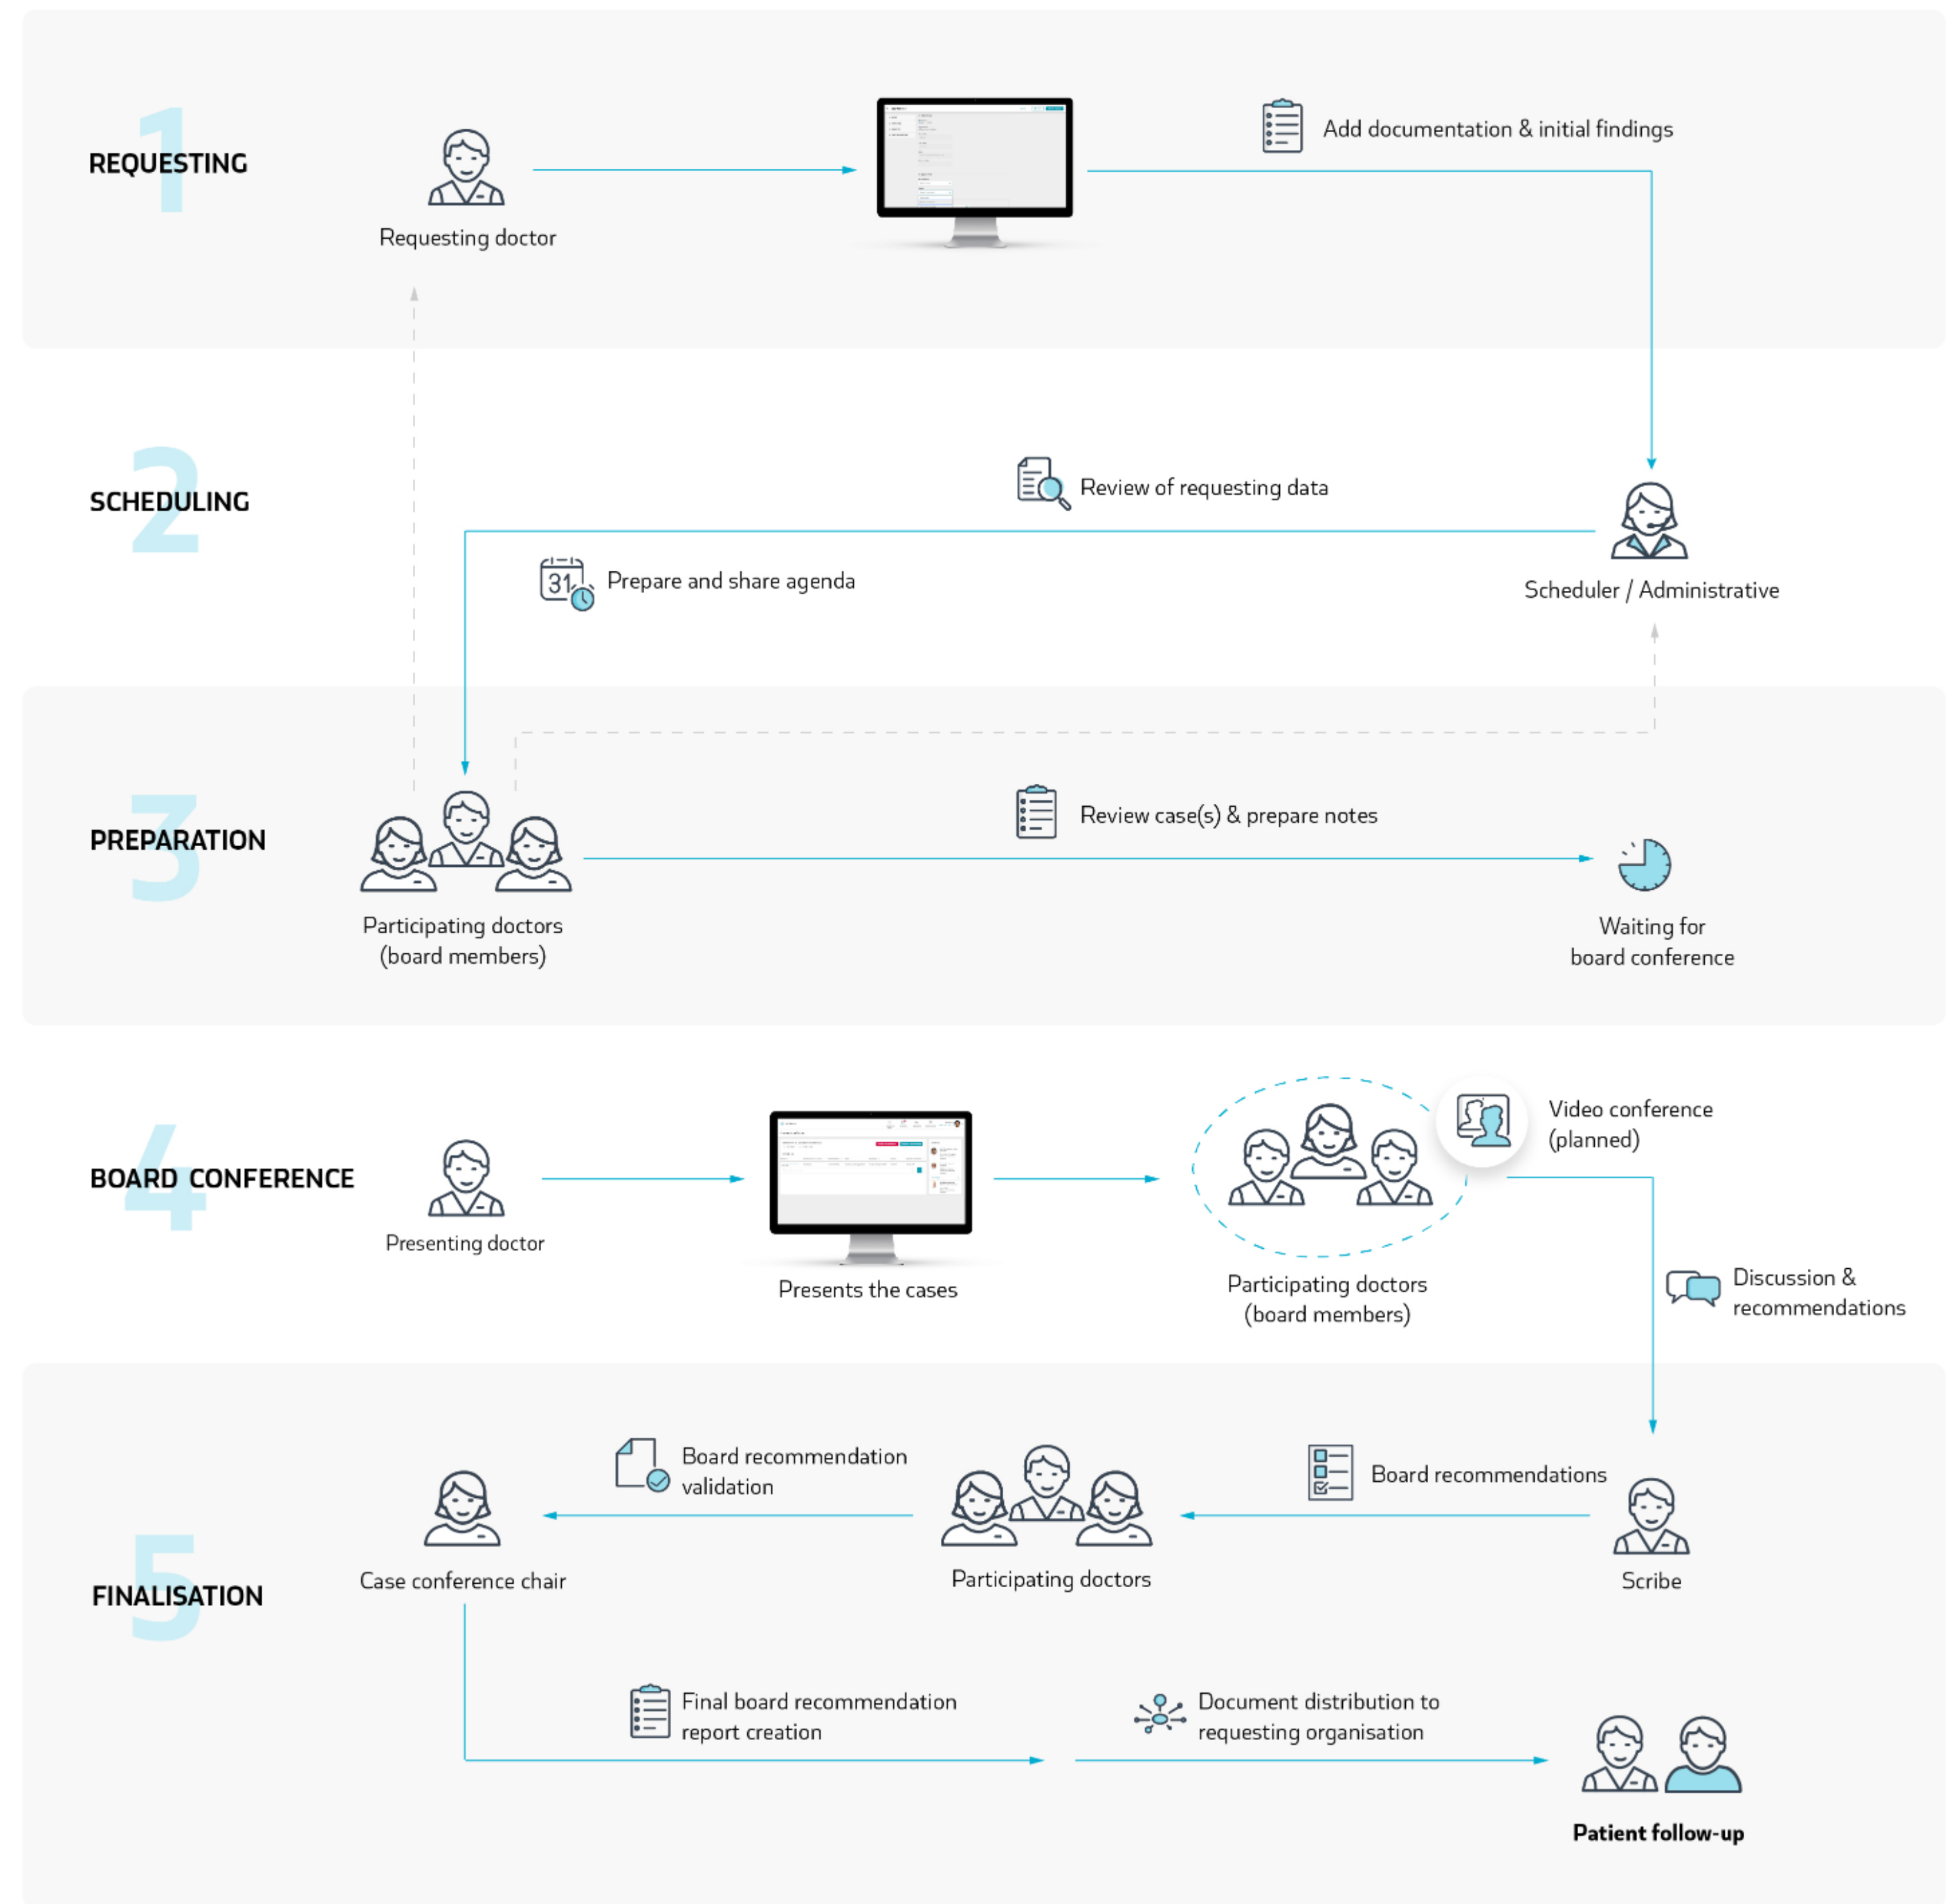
1 REQUESTING

Requesting doctor

Add documentation & initial findings

2 SCHEDULING

Review of requesting data

31 Prepare and share agenda

Scheduler / Administrative

3 PREPARATION

Review case(s) & prepare notes

Participating doctors (board members)

Waiting for board conference

4 BOARD CONFERENCE

Presenting doctor

Presents the cases

Video conference (planned)

Participating doctors (board members)

Discussion & recommendations

5 FINALISATION

Board recommendation validation

Board recommendations

Case conference chair

Participating doctors

Scribe

Final board recommendation report creation

Document distribution to requesting organisation

Patient follow-up